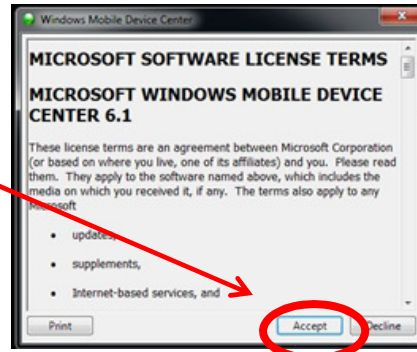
Windows Mobile Device Center

MICROSOFT SOFTWARE LICENSE TERMS

MICROSOFT WINDOWS MOBILE DEVICE CENTER 6.1

These license terms are an agreement between Microsoft Corporation (or based on where you live, one of its affiliates) and you. Please read them. They apply to the software named above, which includes the media on which you received it, if any. The terms also apply to any Microsoft

- updates,
- supplements,
- Internet-based services, and

Print

Accept

Decline